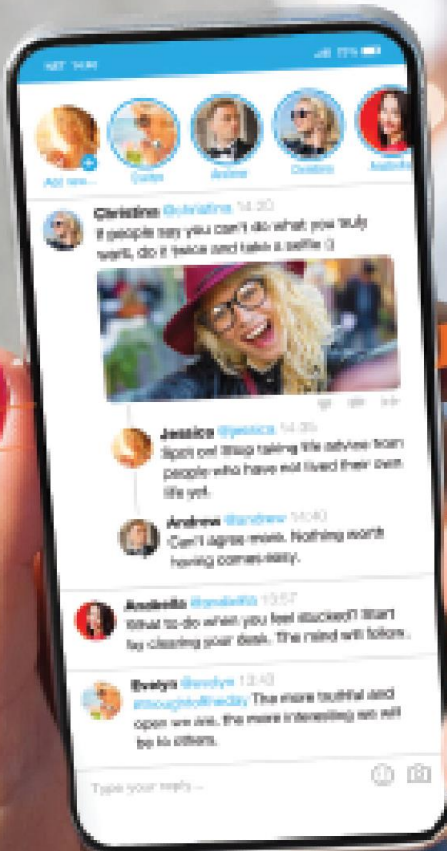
14:30 77%

Add new... Carter Andrew Christine Anabella

Christine @christine 14:20
If people say you can't do what you truly want, do it twice and take a selfie :)

Jessica @jessica 14:35
Spot on! Stop taking life advice from people who have not lived their own life yet.

Andrew @andrew 14:40
Can't agree more. Nothing worth having comes easy.

Anabella @anabella 13:57
What to do when you feel stucked? Start by cleaning your desk. The mind will follow.

Evelyn @evelyn 13:40
#thoughtoftheday The more truthful and open we are, the more interesting we will be to others.

Type your reply...